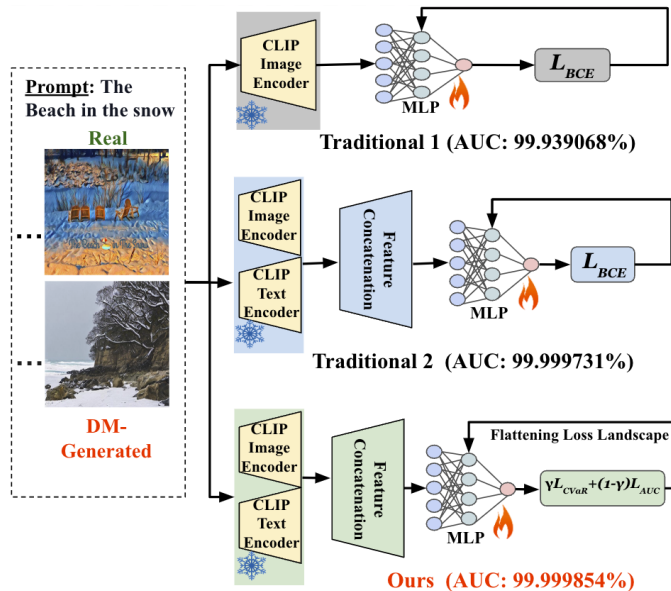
Prompt: The Beach in the snow

Real

DM-Generated

CLIP Image Encoder

MLP

$L_{BCE}$

Traditional 1 (AUC: 99.939068%)

CLIP Image Encoder

CLIP Text Encoder

Feature Concatenation

MLP

$L_{BCE}$

Traditional 2 (AUC: 99.999731%)

CLIP Image Encoder

CLIP Text Encoder

Feature Concatenation

Flattening Loss Landscape

MLP

$\gamma L_{CVaR}+(1-\gamma)L_{AUC}$

Ours (AUC: 99.999854%)